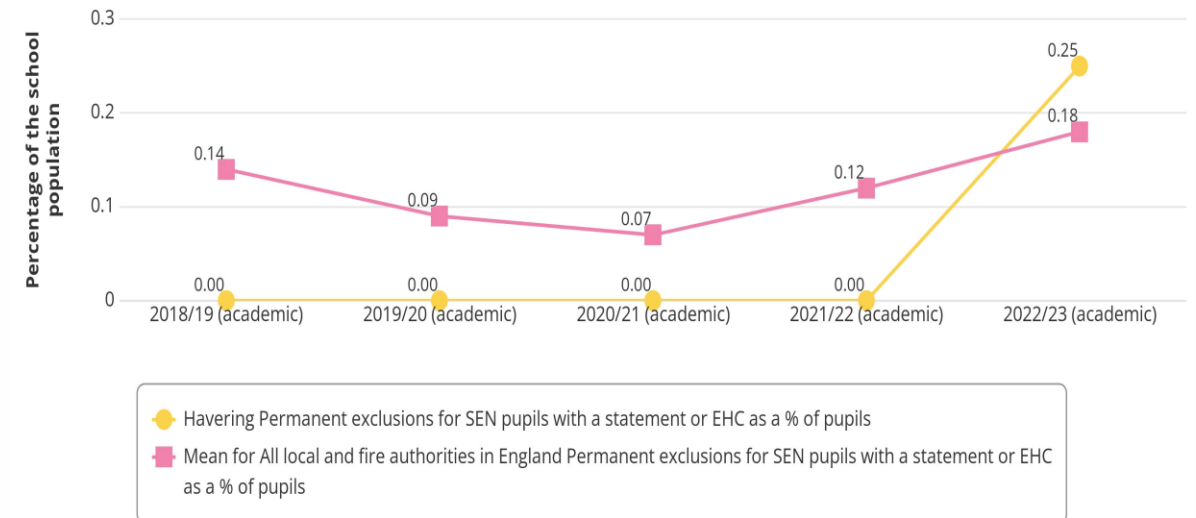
Percentage of the school population

0.3
0.2
0.1
0

0.14
0.09
0.07
0.12
0.18
0.25
0.00
0.00
0.00
0.00

2018/19 (academic)
2019/20 (academic)
2020/21 (academic)
2021/22 (academic)
2022/23 (academic)

Havering Permanent exclusions for SEN pupils with a statement or EHC as a % of pupils
Mean for All local and fire authorities in England Permanent exclusions for SEN pupils with a statement or EHC as a % of pupils